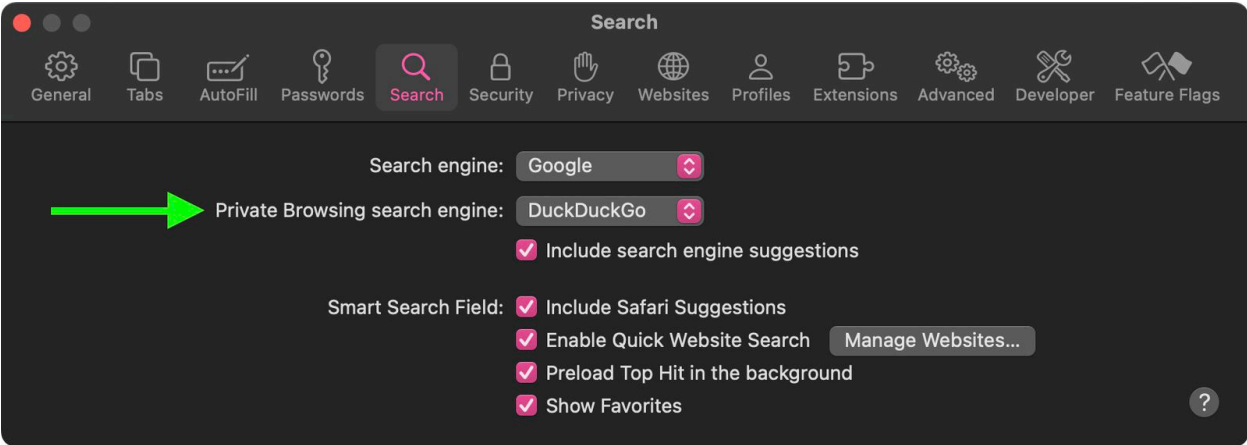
Search

General Tabs AutoFill Passwords Search Security Privacy Websites Profiles Extensions Advanced Developer Feature Flags

Search engine: Google

Private Browsing search engine: DuckDuckGo

Include search engine suggestions

Smart Search Field: Include Safari Suggestions

Enable Quick Website Search

Manage Websites...

Preload Top Hit in the background

Show Favorites

?